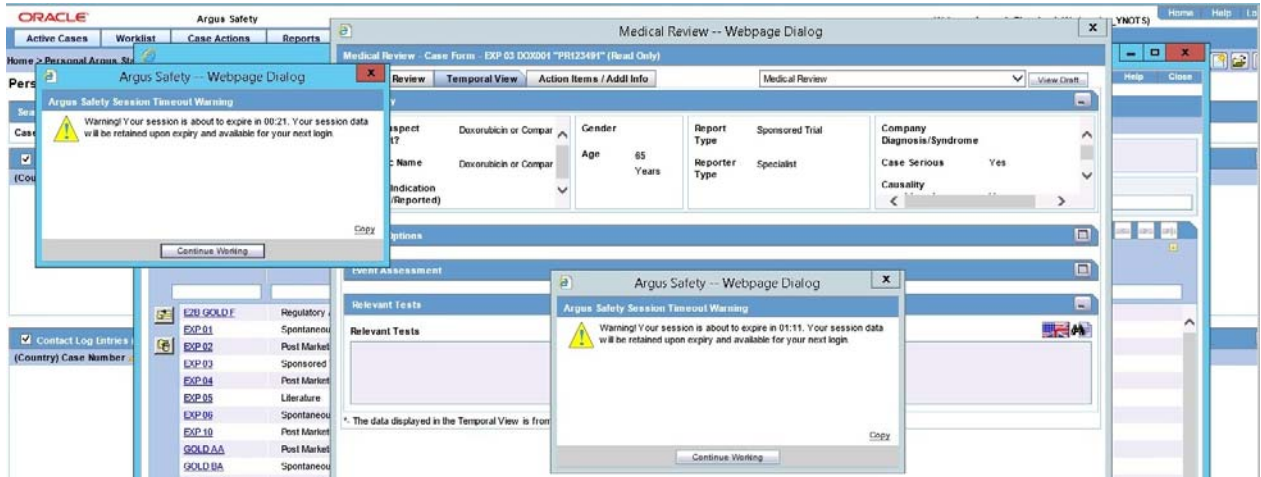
ORACLE
Argus Safety
Active Cases
Worklist
Case Actions
Reports
Home > Personal Argus Sta
Pers
Sea
Case
(Cou

Argus Safety -- Webpage Dialog
Argus Safety Session Timeout Warning
Warning! Your session is about to expire in 00:21. Your session data will be retained upon expiry and available for your next login.
Copy
Continue Working

Medical Review -- Webpage Dialog
Medical Review - Case Form - EXP 03 DOX001 "PR123491" (Read Only)
Review
Temporal View
Action Items / Addl Info
Medical Review
View Draft
Suspect
Doxorubicin or Compar
Gender
Age
65 Years
Report Type
Sponsored Trial
Reporter Type
Specialist
Company Diagnosis/Syndrome
Case Serious
Yes
Causality
Name
Doxorubicin or Compar
Indication (Reported)
ptions
Event Assessment
Relevant Tests
Relevant Tests
*- The data displayed in the Temporal View is from

Argus Safety -- Webpage Dialog
Argus Safety Session Timeout Warning
Warning! Your session is about to expire in 01:11. Your session data will be retained upon expiry and available for your next login.
Copy
Continue Working

YNOTS)
Home
Help
Help
Close

E2B GOLD F
Regulatory
EXP 01
Spontaneou
EXP 02
Post Market
EXP 03
Sponsored
EXP 04
Post Market
EXP 05
Literature
EXP 06
Spontaneou
EXP 10
Post Market
GOLD AA
Post Market
GOLD BA
Spontaneou

Contact Log Entries
(Country) Case Number